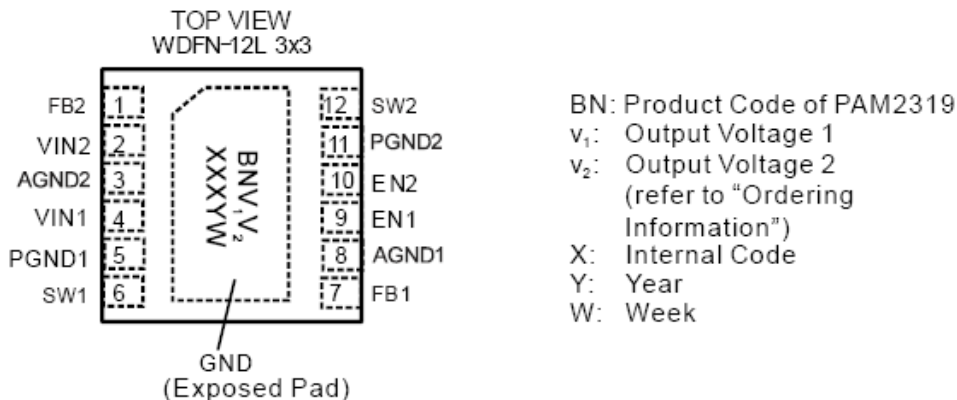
TOP VIEW
WDFN-12L 3x3

FB2 1
VIN2 2
AGND2 3
VIN1 4
PGND1 5
SW1 6

BNV$_1$V$_2$
XXXYW

12 SW2
11 PGND2
10 EN2
9 EN1
8 AGND1
7 FB1

GND
(Exposed Pad)

BN: Product Code of PAM2319
v$_1$: Output Voltage 1
v$_2$: Output Voltage 2 (refer to "Ordering Information")
X: Internal Code
Y: Year
W: Week